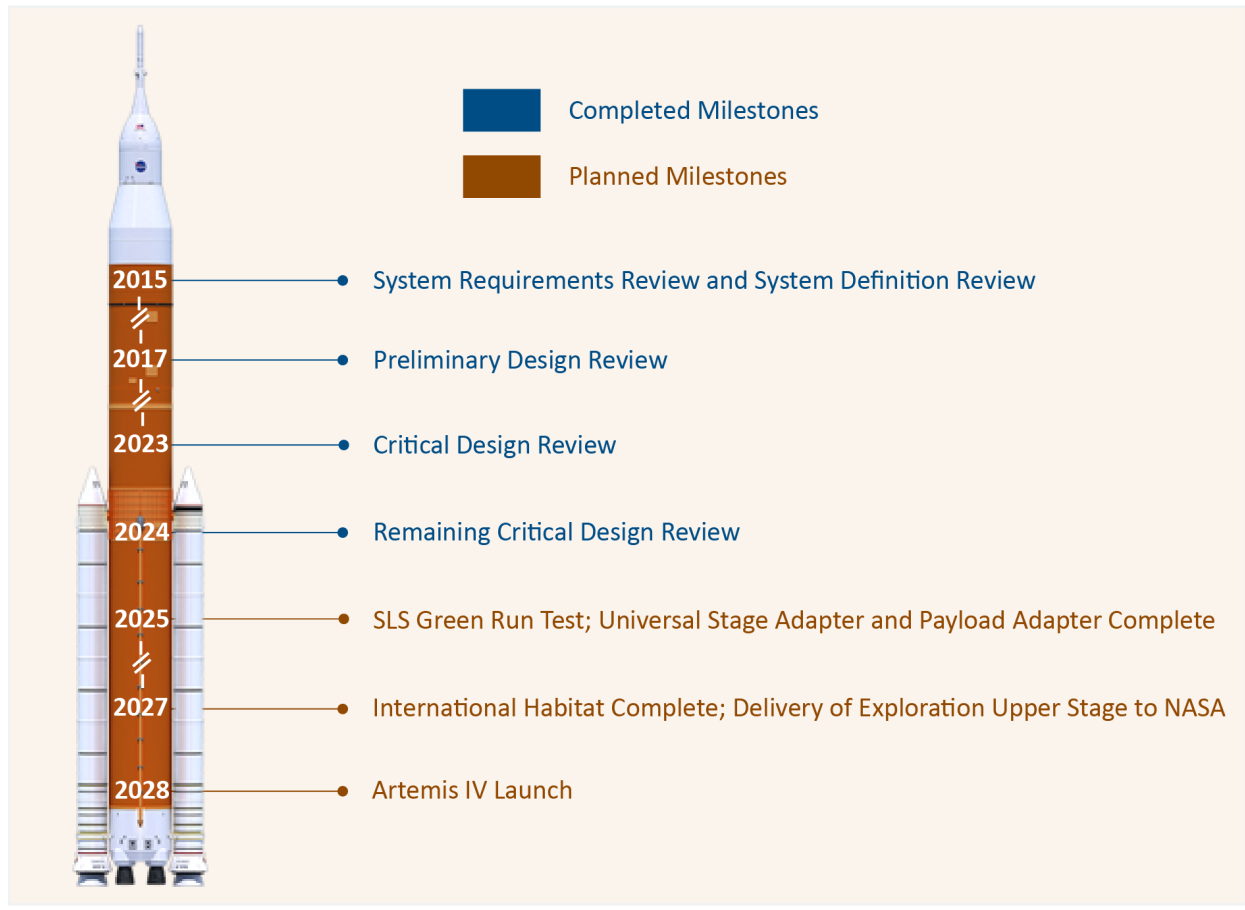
Completed Milestones

Planned Milestones

2015 System Requirements Review and System Definition Review

2017 Preliminary Design Review

2023 Critical Design Review

2024 Remaining Critical Design Review

2025 SLS Green Run Test; Universal Stage Adapter and Payload Adapter Complete

2027 International Habitat Complete; Delivery of Exploration Upper Stage to NASA

2028 Artemis IV Launch